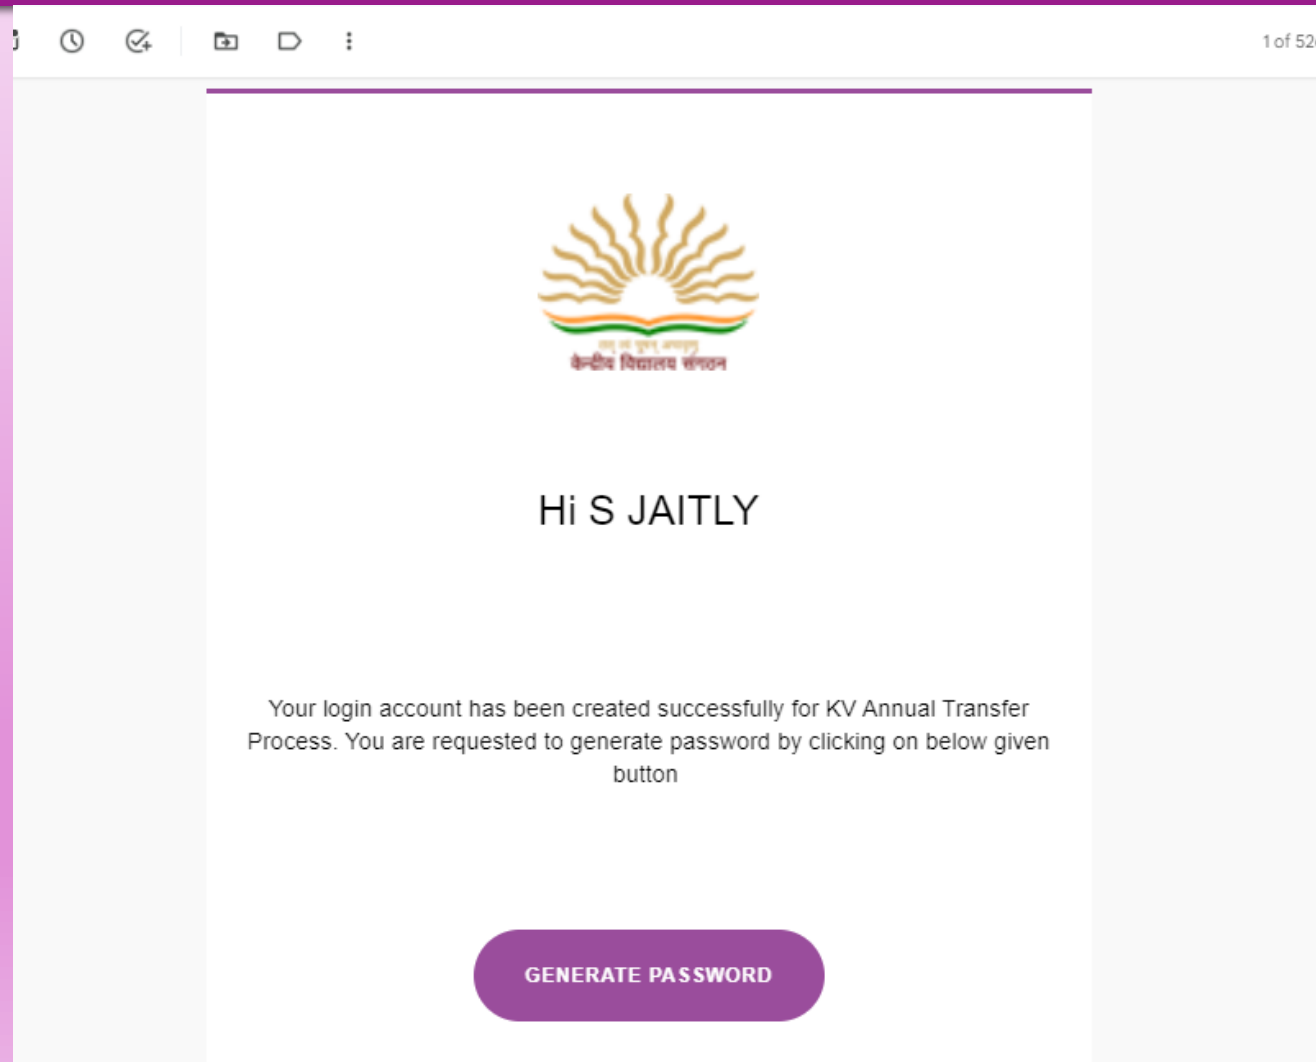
1 of 52

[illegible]
केन्द्रीय विद्यालय संगठन

Hi S JAITLY

Your login account has been created successfully for KV Annual Transfer Process. You are requested to generate password by clicking on below given button

GENERATE PASSWORD